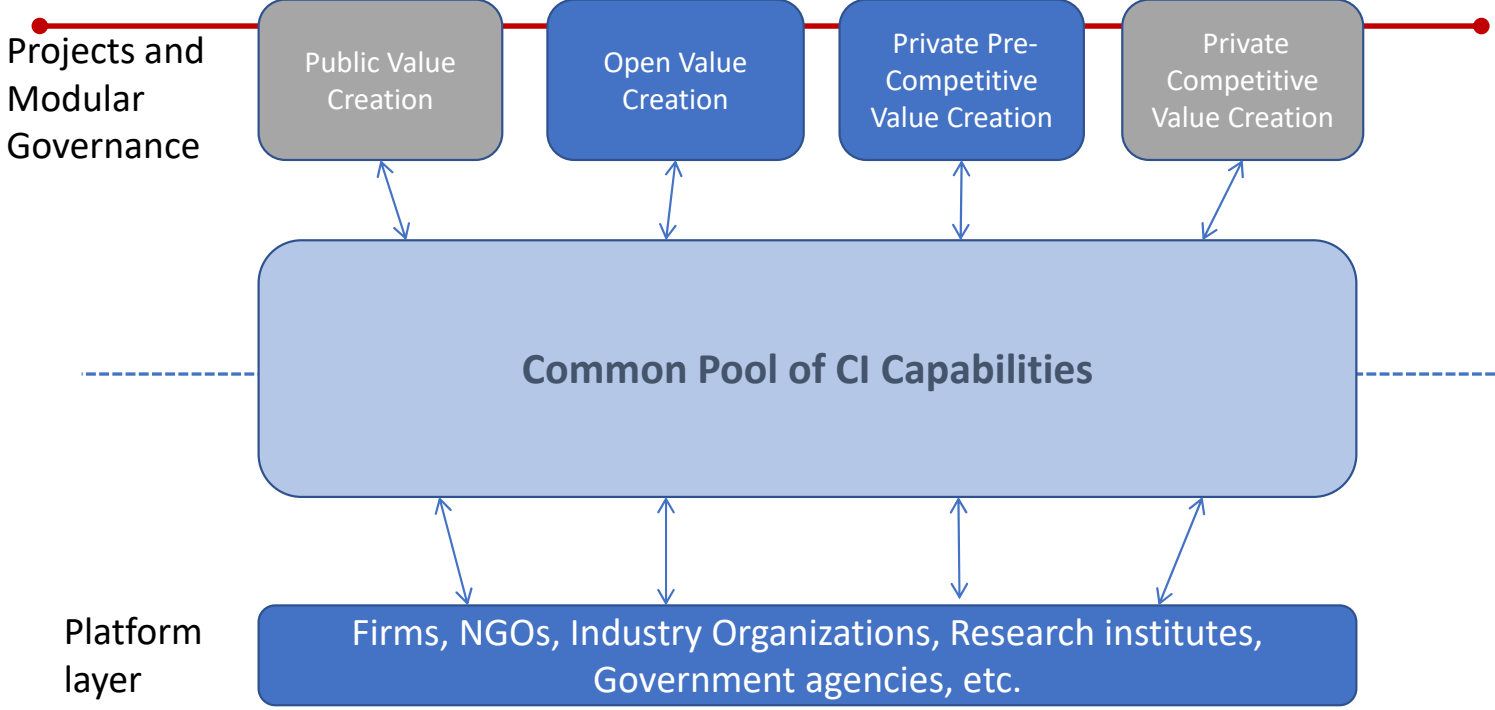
Projects and Modular Governance

Public Value Creation

Open Value Creation

Private Pre-Competitive Value Creation

Private Competitive Value Creation

Common Pool of CI Capabilities

Platform layer

Firms, NGOs, Industry Organizations, Research institutes, Government agencies, etc.